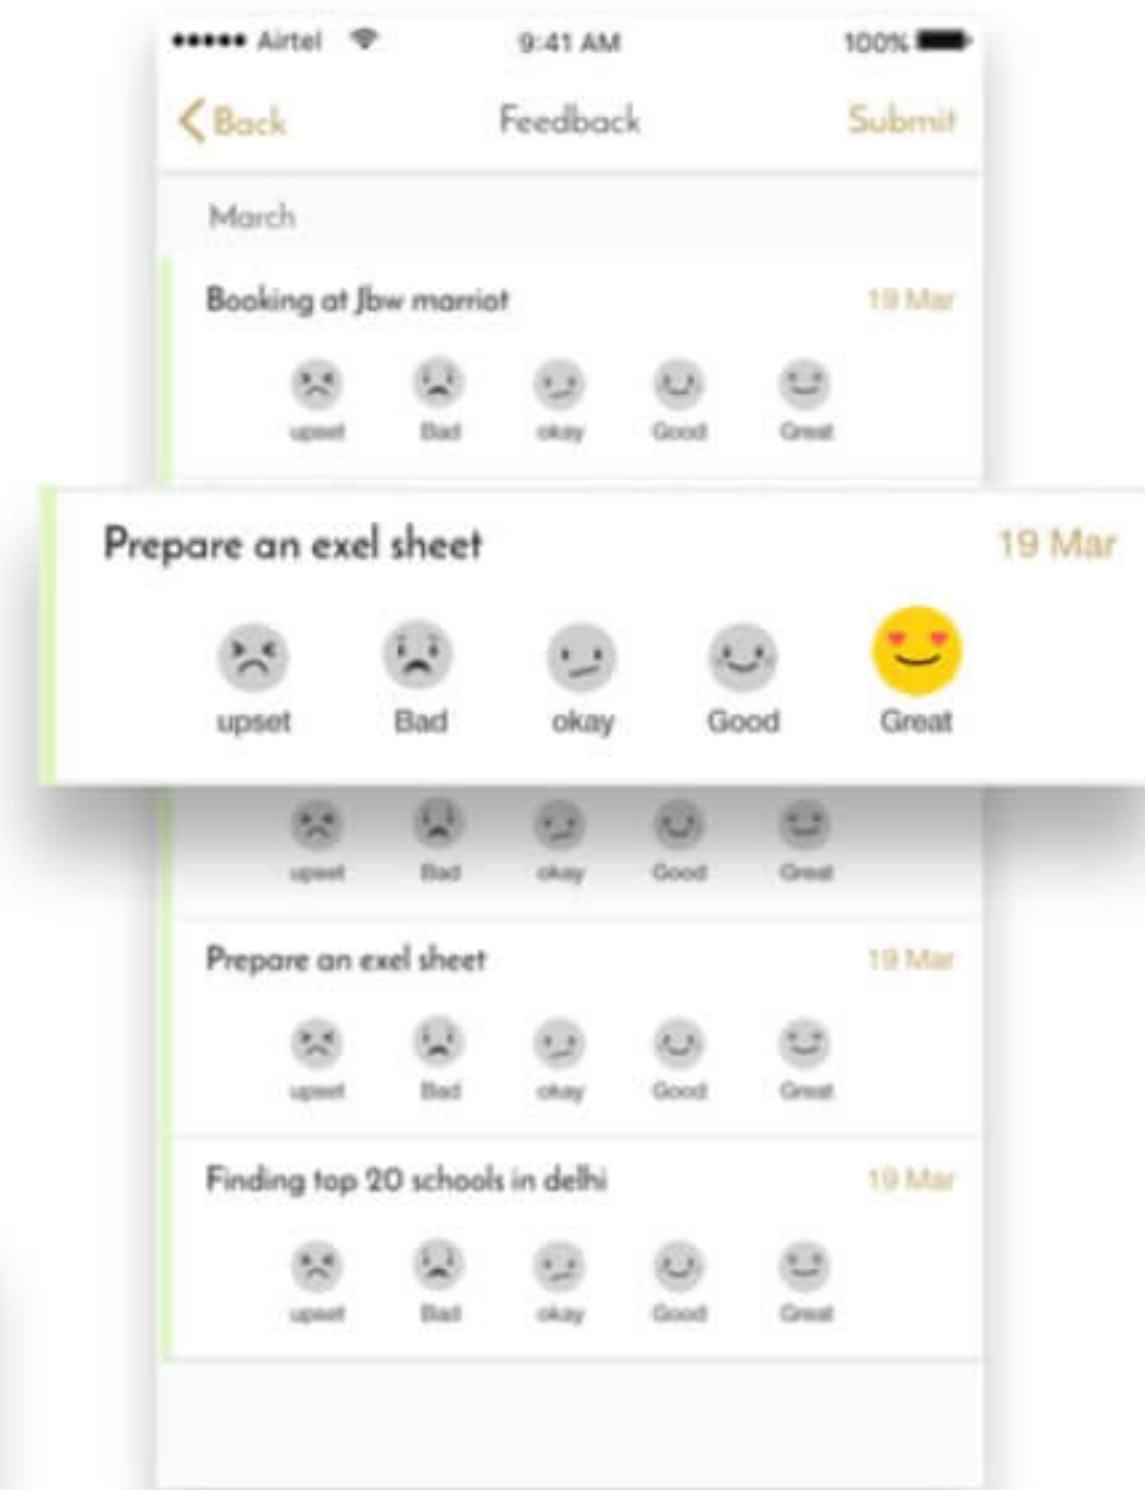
●●●●● Airtel 9:41 AM 100%

Back Feedback Submit

March

Booking at Jbw marriot 19 Mar

upset Bad okay Good Great

Prepare an exel sheet 19 Mar

upset Bad okay Good Great

upset Bad okay Good Great

Prepare an exel sheet 19 Mar

upset Bad okay Good Great

Finding top 20 schools in delhi 19 Mar

upset Bad okay Good Great